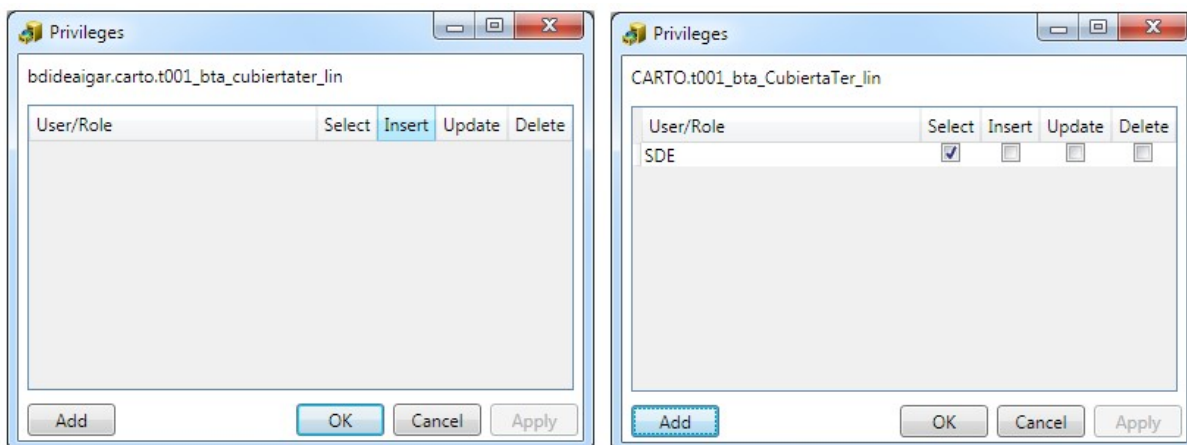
Privileges

bdideaigar.carto.t001_bta_cubiertater_lin

| User/Role | Select | Insert | Update | Delete |
|---|---|---|---|---|

Add OK Cancel Apply

Privileges

CARTO.t001_bta_CubiertaTer_lin

| User/Role | Select | Insert | Update | Delete |
|---|---|---|---|---|
| SDE | ☑ | ☐ | ☐ | ☐ |

Add OK Cancel Apply